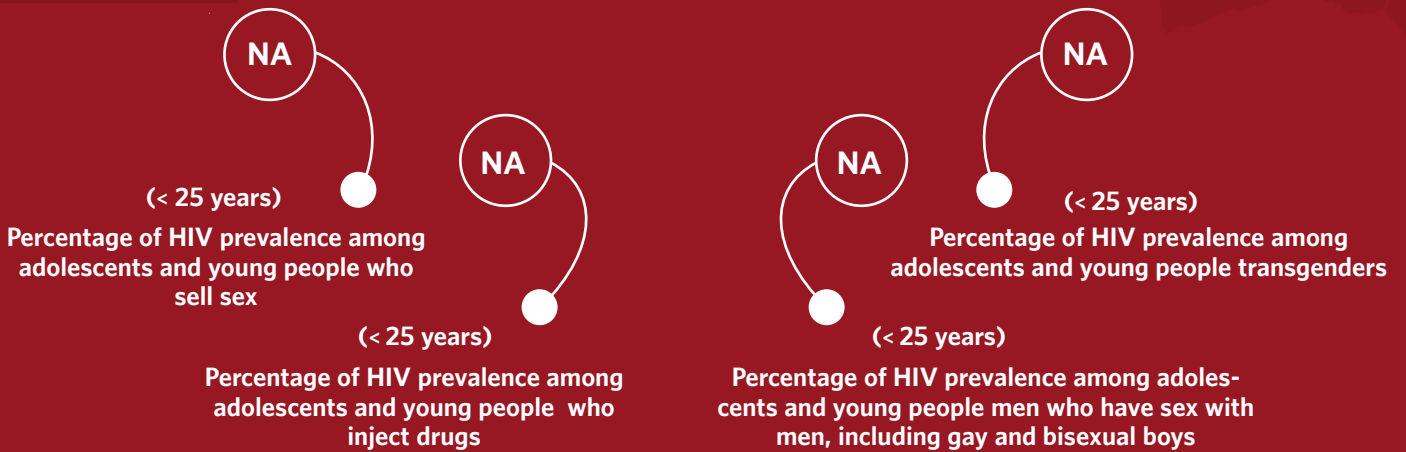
NA

(< 25 years)

Percentage of HIV prevalence among adolescents and young people who sell sex

NA

(< 25 years)

Percentage of HIV prevalence among adolescents and young people who inject drugs

NA

(< 25 years)

Percentage of HIV prevalence among adolescents and young people men who have sex with men, including gay and bisexual boys

NA

(< 25 years)

Percentage of HIV prevalence among adolescents and young people transgenders